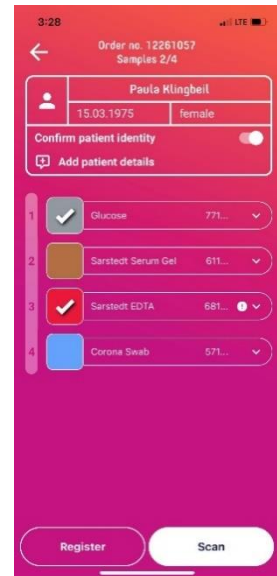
3:28

LTE

Order no. 12261057
Samples 2/4

Paula Klingbeil

15.03.1975

female

Confirm patient identity

Add patient details

1 Glucose 771...

2 Sarstedt Serum Gel 611...

3 Sarstedt EDTA 681...

4 Corona Swab 571...

Register

Scan